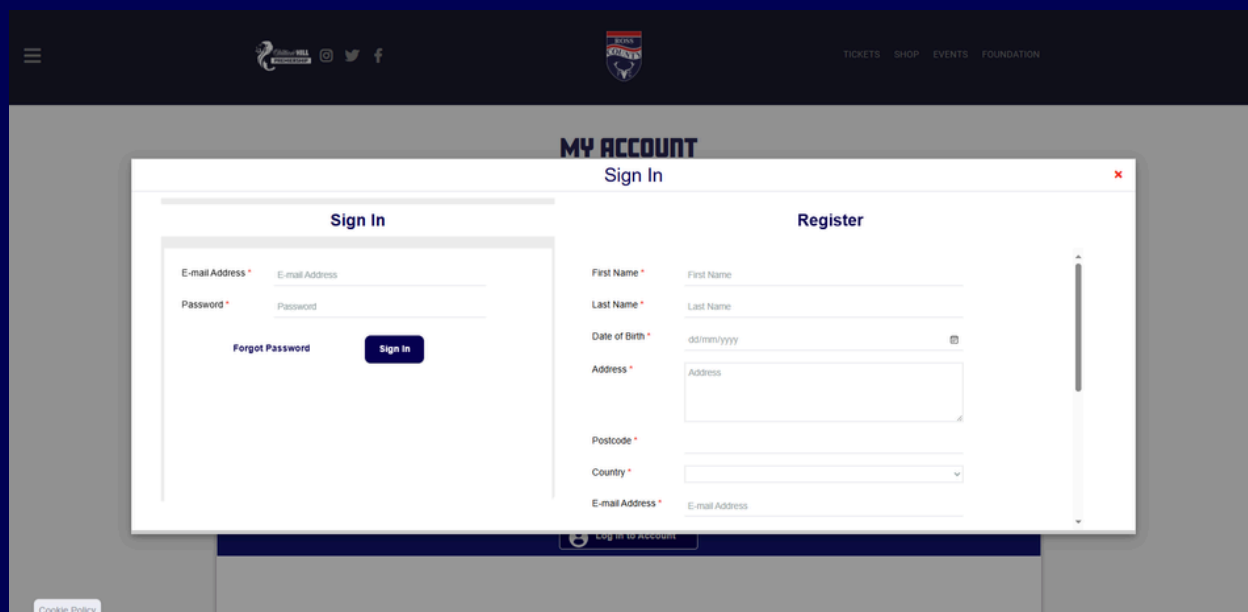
William HILL PREMIERSHIP

ROSS COUNTY

TICKETS SHOP EVENTS FOUNDATION

MY ACCOUNT

Sign In

×

Sign In

E-mail Address * E-mail Address

Password * Password

Forgot Password

Sign In

Register

First Name * First Name

Last Name * Last Name

Date of Birth * dd/mm/yyyy

Address * Address

Postcode *

Country *

E-mail Address * E-mail Address

Log in to Account

Cookie Policy